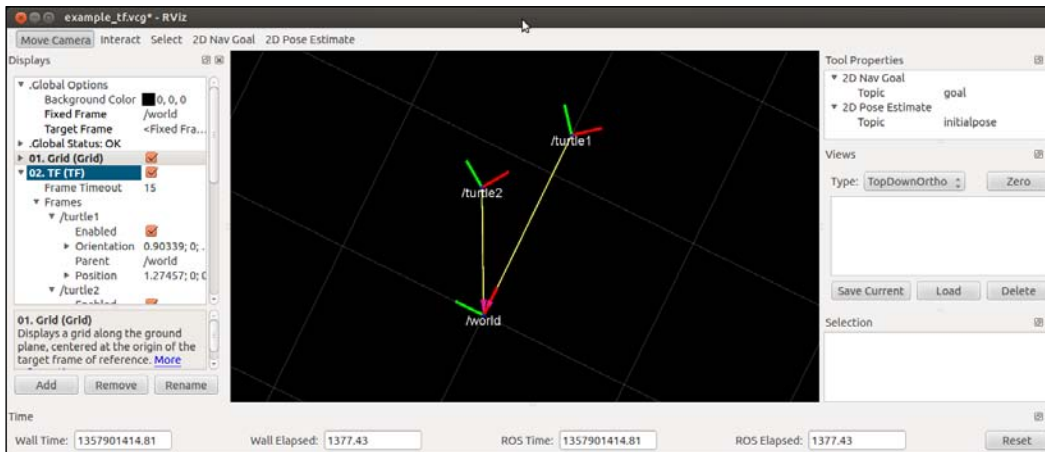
example_tf.vcg* - RViz

Move Camera Interact Select 2D Nav Goal 2D Pose Estimate

Displays

▼ .Global Options
Background Color 0, 0, 0
Fixed Frame /world
Target Frame <Fixed Fra...
▸ .Global Status: OK
▸ 01. Grid (Grid)
▼ 02. TF (TF)
Frame Timeout 15
▼ Frames
▼ /turtle1
Enabled
▸ Orientation 0.90339; 0; .
Parent /world
▸ Position 1.27457; 0; 0
▼ /turtle2
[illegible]

01. Grid (Grid)
Displays a grid along the ground plane, centered at the origin of the target frame of reference. More

Add Remove Rename

/turtle1
/turtle2
/world

Tool Properties
▼ 2D Nav Goal
Topic goal
▼ 2D Pose Estimate
Topic initialpose

Views
Type: TopDownOrtho Zero

Save Current Load Delete

Selection

Time
Wall Time: 1357901414.81 Wall Elapsed: 1377.43 ROS Time: 1357901414.81 ROS Elapsed: 1377.43 Reset